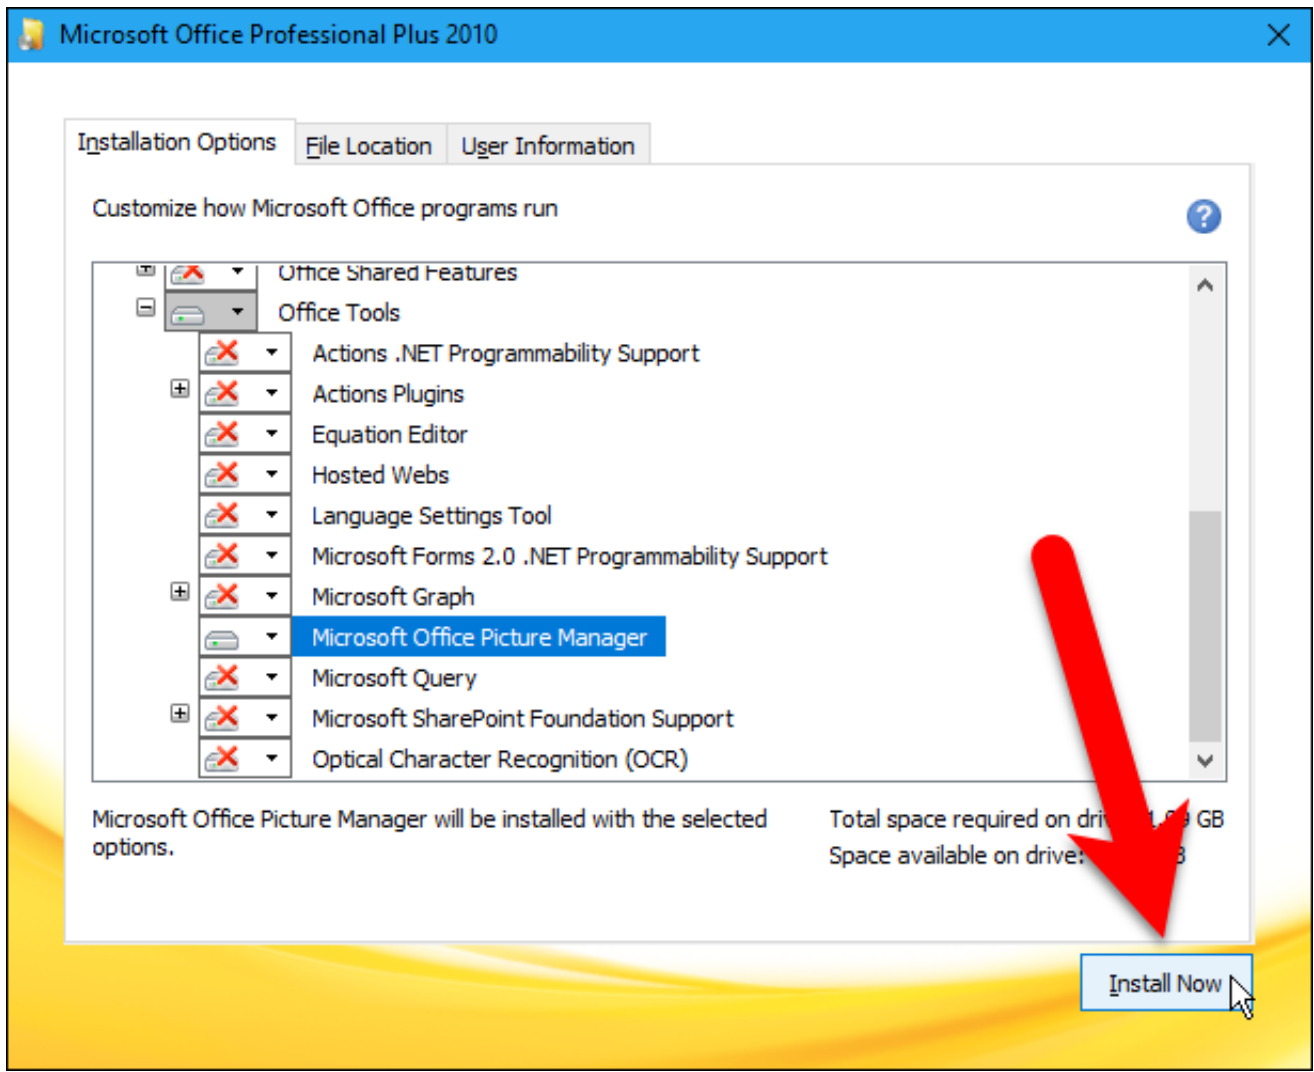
Microsoft Office Professional Plus 2010

Installation Options | File Location | User Information

Customize how Microsoft Office programs run

Office Shared Features
Office Tools
Actions .NET Programmability Support
Actions Plugins
Equation Editor
Hosted Webs
Language Settings Tool
Microsoft Forms 2.0 .NET Programmability Support
Microsoft Graph
Microsoft Office Picture Manager
Microsoft Query
Microsoft SharePoint Foundation Support
Optical Character Recognition (OCR)

Microsoft Office Picture Manager will be installed with the selected options.

Total space required on dri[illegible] 1.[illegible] GB
Space available on drive: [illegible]

Install Now